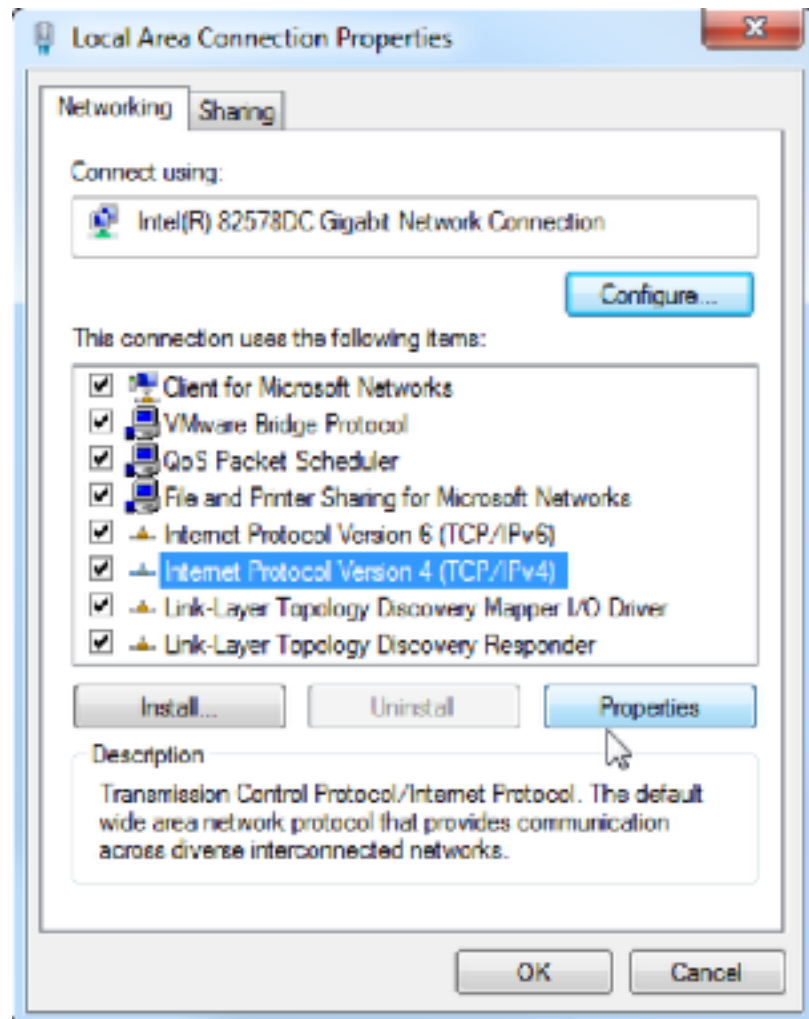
Local Area Connection Properties

Networking | Sharing

Connect using:

Intel(R) 82578DC Gigabit Network Connection

Configure...

This connection uses the following items:

Client for Microsoft Networks
VMware Bridge Protocol
QoS Packet Scheduler
File and Printer Sharing for Microsoft Networks
Internet Protocol Version 6 (TCP/IPv6)
Internet Protocol Version 4 (TCP/IPv4)
Link-Layer Topology Discovery Mapper I/O Driver
Link-Layer Topology Discovery Responder

Install... | Uninstall | Properties

Description

Transmission Control Protocol/Internet Protocol. The default wide area network protocol that provides communication across diverse interconnected networks.

OK | Cancel